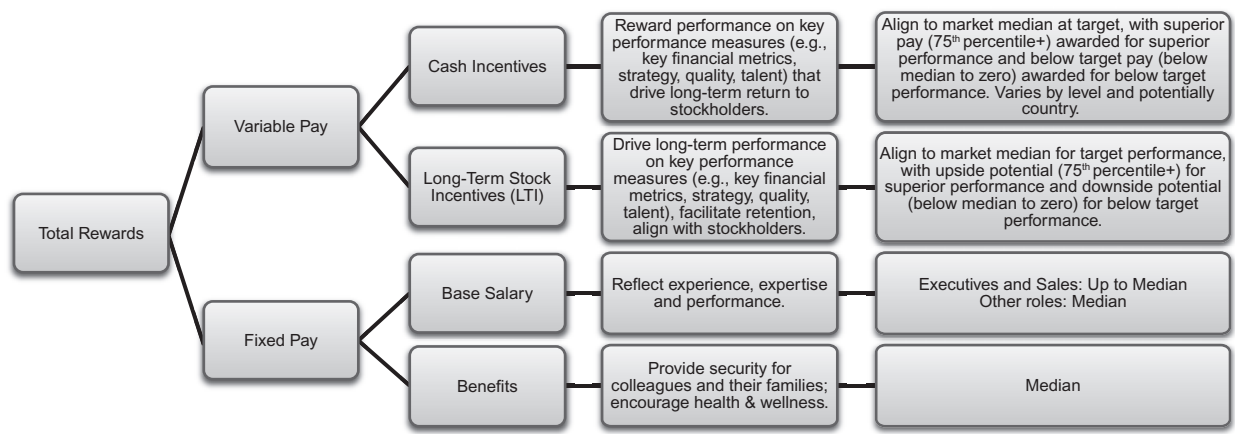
Total Rewards

Variable Pay

Cash Incentives

Reward performance on key performance measures (e.g., key financial metrics, strategy, quality, talent) that drive long-term return to stockholders.

Align to market median at target, with superior pay (75$^{th}$ percentile+) awarded for superior performance and below target pay (below median to zero) awarded for below target performance. Varies by level and potentially country.

Long-Term Stock Incentives (LTI)

Drive long-term performance on key performance measures (e.g., key financial metrics, strategy, quality, talent), facilitate retention, align with stockholders.

Align to market median for target performance, with upside potential (75$^{th}$ percentile+) for superior performance and downside potential (below median to zero) for below target performance.

Fixed Pay

Base Salary

Reflect experience, expertise and performance.

Executives and Sales: Up to Median
Other roles: Median

Benefits

Provide security for colleagues and their families; encourage health & wellness.

Median